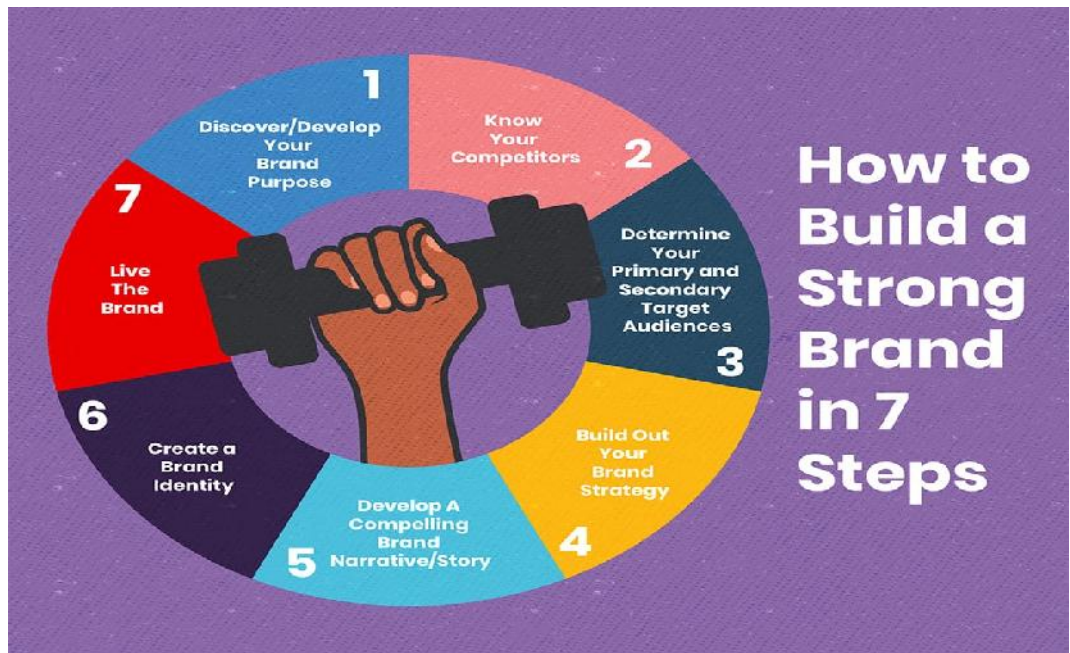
How to Build a Strong Brand in 7 Steps

1
Discover/Develop Your Brand Purpose

Know Your Competitors
2

Determine Your Primary and Secondary Target Audiences
3

Build Out Your Brand Strategy
4

5
Develop A Compelling Brand Narrative/Story

6
Create a Brand Identity

7
Live The Brand